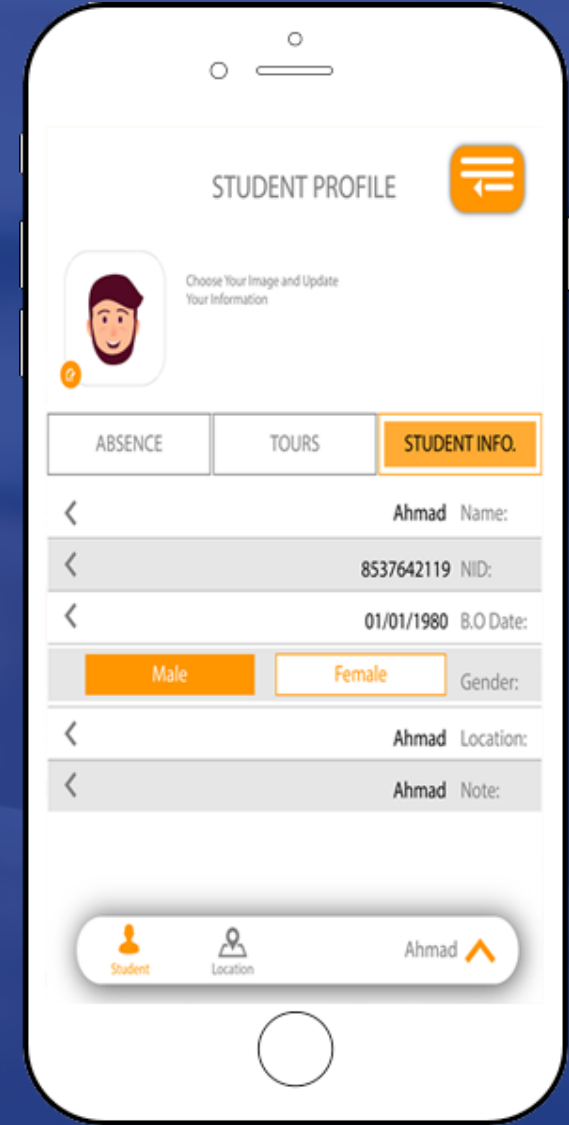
STUDENT PROFILE

Choose Your Image and Update Your Information

ABSENCE
TOURS
STUDENT INFO.

Ahmad Name:
8537642119 NID:
01/01/1980 B.O Date:
Male Female Gender:
Ahmad Location:
Ahmad Note:

Student
Location
Ahmad